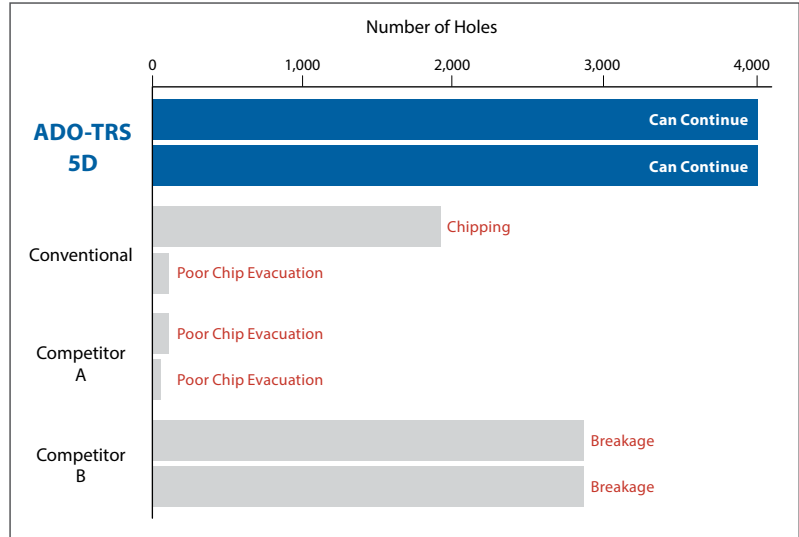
Number of Holes

0
1,000
2,000
3,000
4,000

ADO-TRS 5D
Can Continue
Can Continue

Conventional
Chipping
Poor Chip Evacuation

Competitor A
Poor Chip Evacuation
Poor Chip Evacuation

Competitor B
Breakage
Breakage